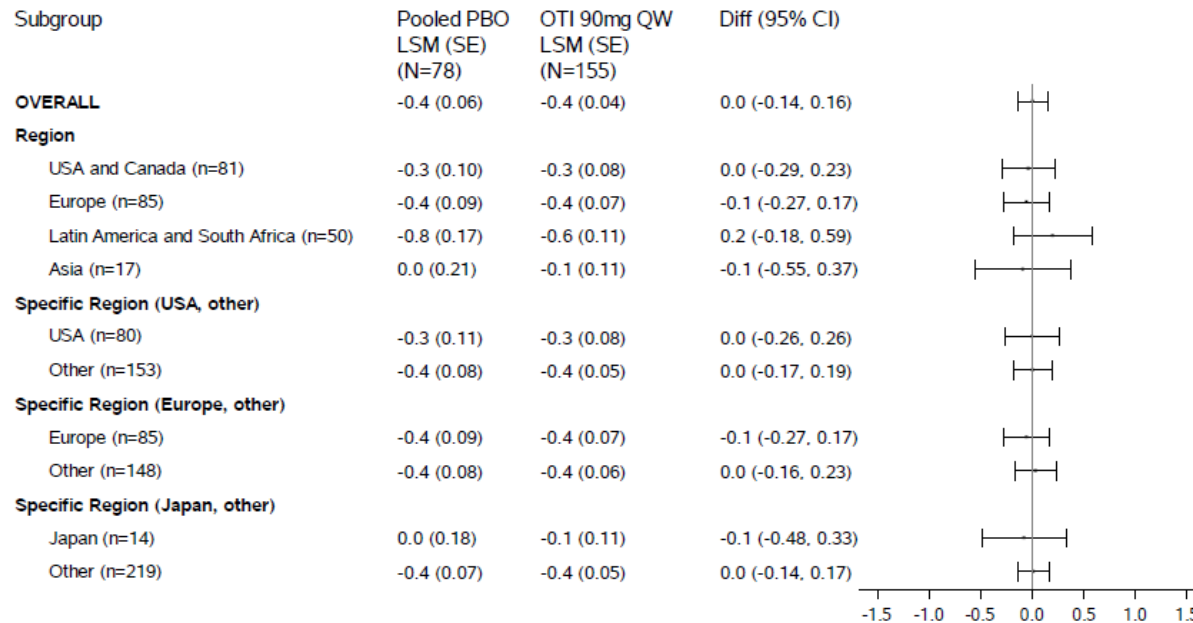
| Subgroup | Pooled PBO LSM (SE) (N=78) | OTI 90mg QW LSM (SE) (N=155) | Diff (95% CI) |
|---|---|---|---|
| **OVERALL** | -0.4 (0.06) | -0.4 (0.04) | 0.0 (-0.14, 0.16) |
| **Region** | | | |
| USA and Canada (n=81) | -0.3 (0.10) | -0.3 (0.08) | 0.0 (-0.29, 0.23) |
| Europe (n=85) | -0.4 (0.09) | -0.4 (0.07) | -0.1 (-0.27, 0.17) |
| Latin America and South Africa (n=50) | -0.8 (0.17) | -0.6 (0.11) | 0.2 (-0.18, 0.59) |
| Asia (n=17) | 0.0 (0.21) | -0.1 (0.11) | -0.1 (-0.55, 0.37) |
| **Specific Region (USA, other)** | | | |
| USA (n=80) | -0.3 (0.11) | -0.3 (0.08) | 0.0 (-0.26, 0.26) |
| Other (n=153) | -0.4 (0.08) | -0.4 (0.05) | 0.0 (-0.17, 0.19) |
| **Specific Region (Europe, other)** | | | |
| Europe (n=85) | -0.4 (0.09) | -0.4 (0.07) | -0.1 (-0.27, 0.17) |
| Other (n=148) | -0.4 (0.08) | -0.4 (0.06) | 0.0 (-0.16, 0.23) |
| **Specific Region (Japan, other)** | | | |
| Japan (n=14) | 0.0 (0.18) | -0.1 (0.11) | -0.1 (-0.48, 0.33) |
| Other (n=219) | -0.4 (0.07) | -0.4 (0.05) | 0.0 (-0.14, 0.17) |

-1.5 -1.0 -0.5 0.0 0.5 1.0 1.5